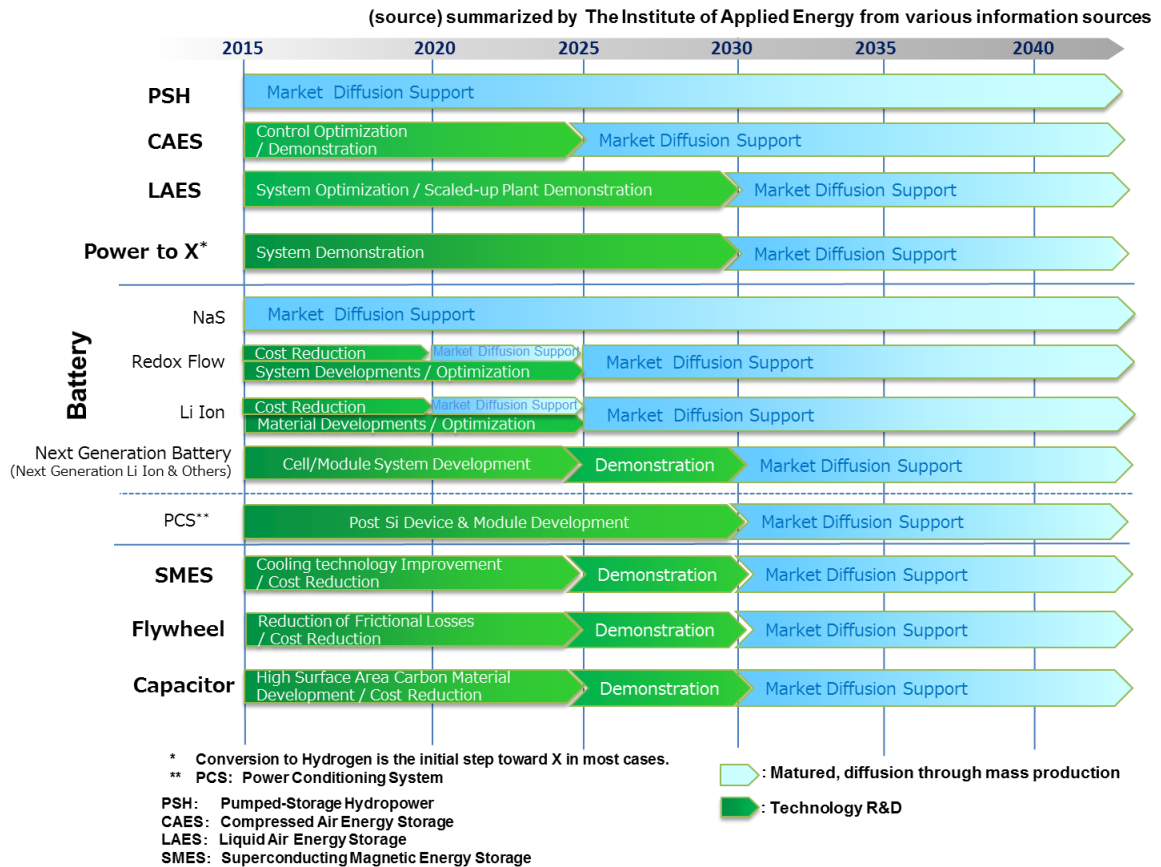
(source) summarized by The Institute of Applied Energy from various information sources

2015 2020 2025 2030 2035 2040

PSH
Market Diffusion Support

CAES
Control Optimization / Demonstration
Market Diffusion Support

LAES
System Optimization / Scaled-up Plant Demonstration
Market Diffusion Support

Power to X*
System Demonstration
Market Diffusion Support

Battery

NaS
Market Diffusion Support

Redox Flow
Cost Reduction
Market Diffusion Support
System Developments / Optimization
Market Diffusion Support

Li Ion
Cost Reduction
Market Diffusion Support
Material Developments / Optimization
Market Diffusion Support

Next Generation Battery (Next Generation Li Ion & Others)
Cell/Module System Development
Demonstration
Market Diffusion Support

PCS**
Post Si Device & Module Development
Market Diffusion Support

SMES
Cooling technology Improvement / Cost Reduction
Demonstration
Market Diffusion Support

Flywheel
Reduction of Frictional Losses / Cost Reduction
Demonstration
Market Diffusion Support

Capacitor
High Surface Area Carbon Material Development / Cost Reduction
Demonstration
Market Diffusion Support

* Conversion to Hydrogen is the initial step toward X in most cases.
** PCS: Power Conditioning System

PSH: Pumped-Storage Hydropower
CAES: Compressed Air Energy Storage
LAES: Liquid Air Energy Storage
SMES: Superconducting Magnetic Energy Storage

: Matured, diffusion through mass production
: Technology R&D